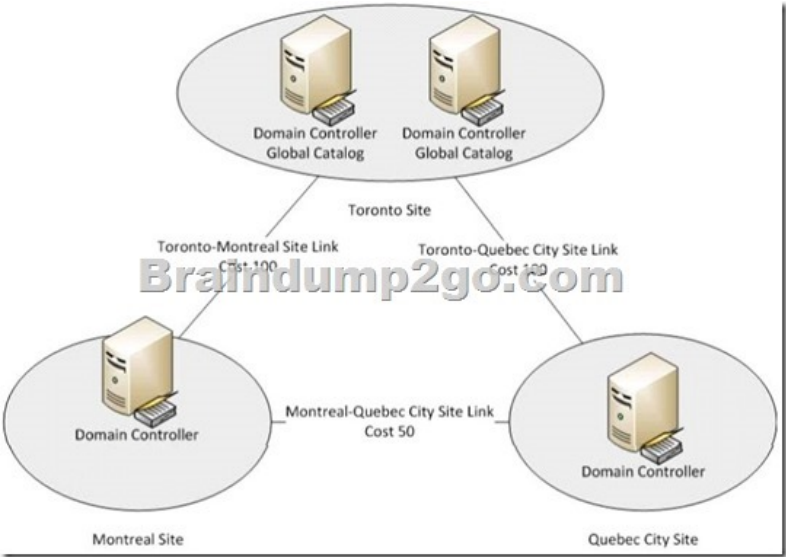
Domain Controller
Global Catalog

Domain Controller
Global Catalog

Toronto Site

Toronto-Montreal Site Link
Cost 100

Toronto-Quebec City Site Link
Cost 100

Braindump2go.com

Domain Controller

Montreal-Quebec City Site Link
Cost 50

Domain Controller

Montreal Site

Quebec City Site